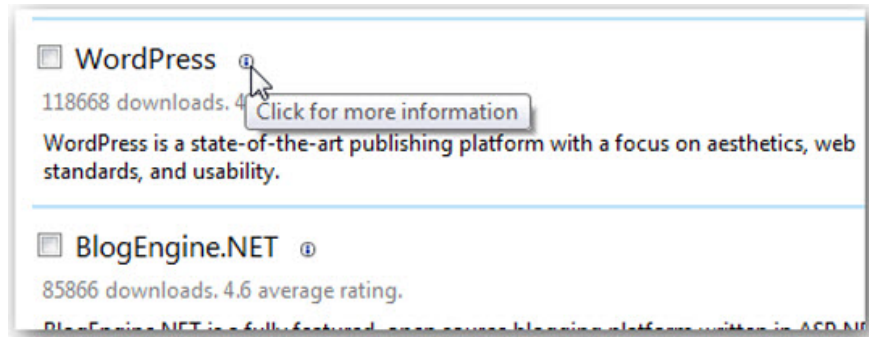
WordPress

118668 downloads. 4 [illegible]

Click for more information

WordPress is a state-of-the-art publishing platform with a focus on aesthetics, web standards, and usability.

BlogEngine.NET

85866 downloads. 4.6 average rating.

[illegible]